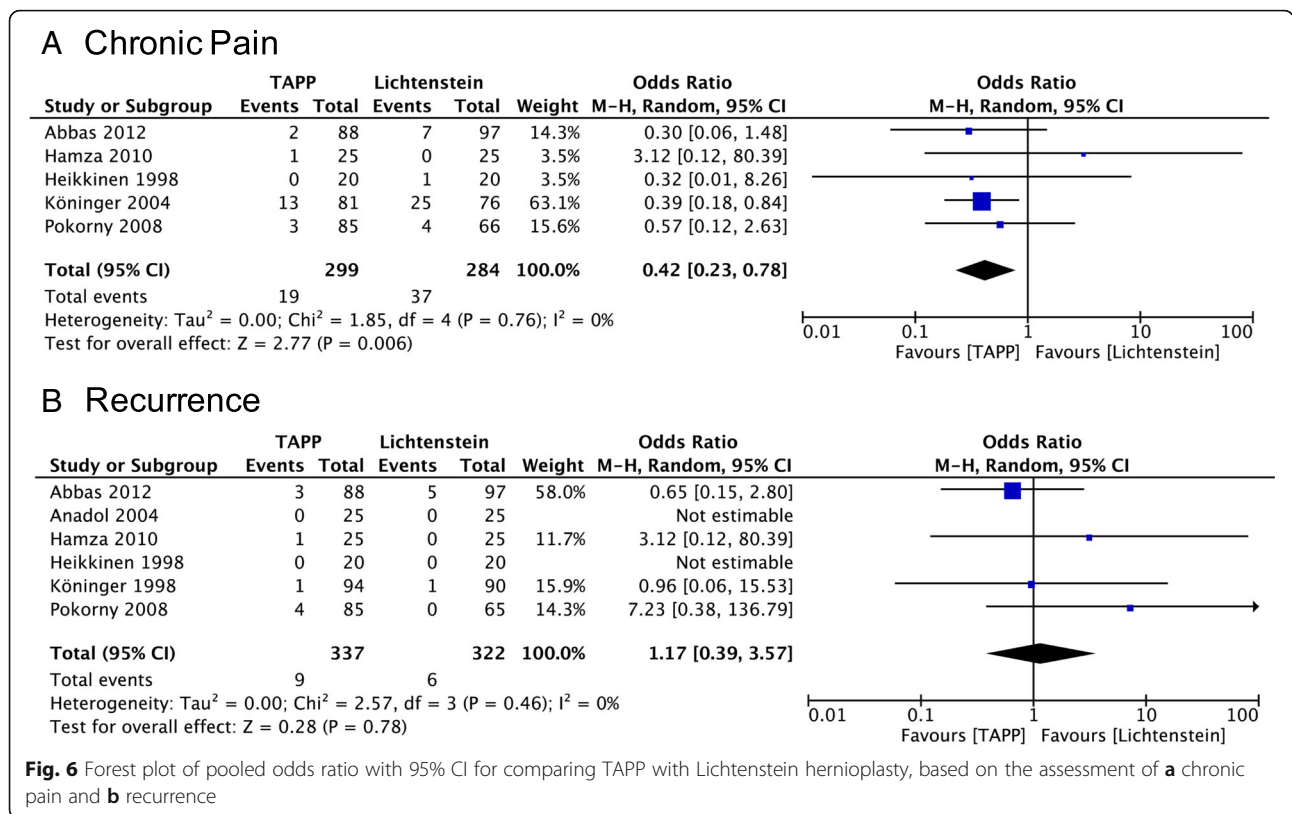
A Chronic Pain

| Study or Subgroup | TAPP Events | TAPP Total | Lichtenstein Events | Lichtenstein Total | Weight | Odds Ratio M-H, Random, 95% CI |
|---|---|---|---|---|---|---|
| Abbas 2012 | 2 | 88 | 7 | 97 | 14.3% | 0.30 [0.06, 1.48] |
| Hamza 2010 | 1 | 25 | 0 | 25 | 3.5% | 3.12 [0.12, 80.39] |
| Heikkinen 1998 | 0 | 20 | 1 | 20 | 3.5% | 0.32 [0.01, 8.26] |
| Köninger 2004 | 13 | 81 | 25 | 76 | 63.1% | 0.39 [0.18, 0.84] |
| Pokorny 2008 | 3 | 85 | 4 | 66 | 15.6% | 0.57 [0.12, 2.63] |
| **Total (95% CI)** | | **299** | | **284** | **100.0%** | **0.42 [0.23, 0.78]** |
| Total events | 19 | | 37 | | | |

Heterogeneity: Tau$^2$ = 0.00; Chi$^2$ = 1.85, df = 4 (P = 0.76); I$^2$ = 0%
Test for overall effect: Z = 2.77 (P = 0.006)

Odds Ratio
M-H, Random, 95% CI
0.01 0.1 1 10 100
Favours [TAPP] Favours [Lichtenstein]

B Recurrence

| Study or Subgroup | TAPP Events | TAPP Total | Lichtenstein Events | Lichtenstein Total | Weight | Odds Ratio M-H, Random, 95% CI |
|---|---|---|---|---|---|---|
| Abbas 2012 | 3 | 88 | 5 | 97 | 58.0% | 0.65 [0.15, 2.80] |
| Anadol 2004 | 0 | 25 | 0 | 25 | | Not estimable |
| Hamza 2010 | 1 | 25 | 0 | 25 | 11.7% | 3.12 [0.12, 80.39] |
| Heikkinen 1998 | 0 | 20 | 0 | 20 | | Not estimable |
| Köninger 1998 | 1 | 94 | 1 | 90 | 15.9% | 0.96 [0.06, 15.53] |
| Pokorny 2008 | 4 | 85 | 0 | 65 | 14.3% | 7.23 [0.38, 136.79] |
| **Total (95% CI)** | | **337** | | **322** | **100.0%** | **1.17 [0.39, 3.57]** |
| Total events | 9 | | 6 | | | |

Heterogeneity: Tau$^2$ = 0.00; Chi$^2$ = 2.57, df = 3 (P = 0.46); I$^2$ = 0%
Test for overall effect: Z = 0.28 (P = 0.78)

Odds Ratio
M-H, Random, 95% CI
0.01 0.1 1 10 100
Favours [TAPP] Favours [Lichtenstein]

**Fig. 6** Forest plot of pooled odds ratio with 95% CI for comparing TAPP with Lichtenstein hernioplasty, based on the assessment of **a** chronic pain and **b** recurrence